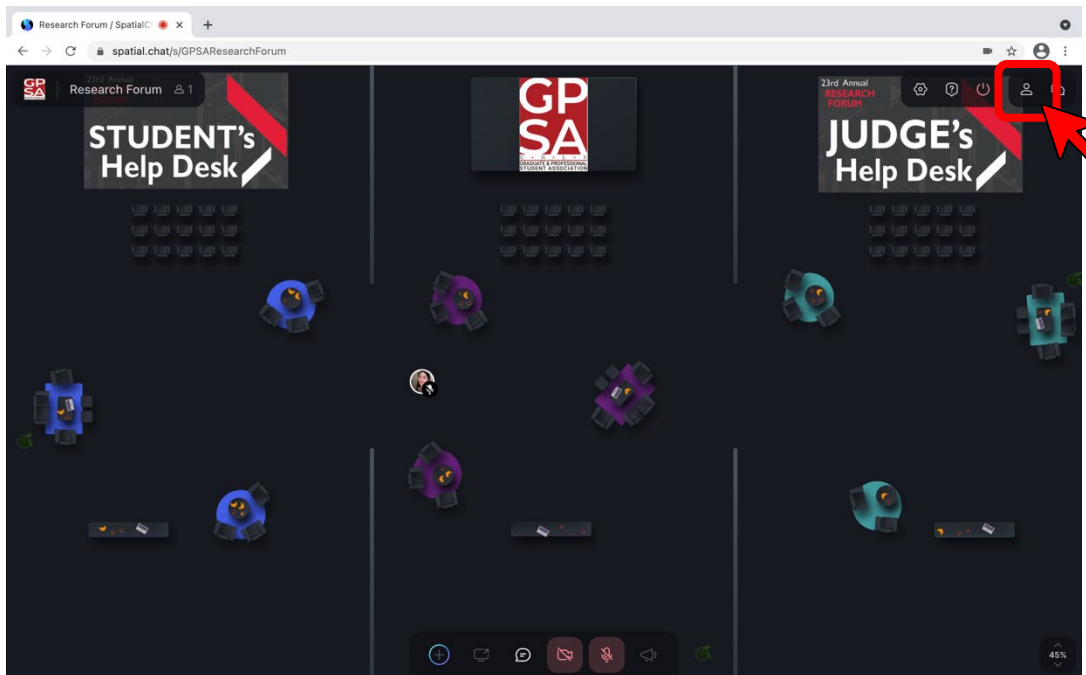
Research Forum / SpatialC ×
+
spatial.chat/s/GPSAResearchForum

GP SA
Research Forum
1

23rd Annual
STUDENT's Help Desk

GP SA
GRADUATE & PROFESSIONAL STUDENT ASSOCIATION

23rd Annual
RESEARCH FORUM
JUDGE's Help Desk

45%